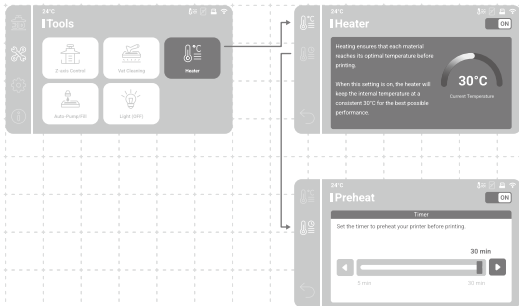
24°C

Tools

Z-axis Control

Vat Cleaning

Heater

Auto Pump Off

Light (OFF)

24°C

Heater

ON

Heating ensures that each material reaches its optimal temperature before printing.

When this setting is on, the heater will keep the internal temperature at a consistent 30°C for the best possible performance.

30°C

Current Temperature

24°C

Preheat

ON

Timer

Set the timer to preheat your printer before printing.

30 min

5 min

30 min